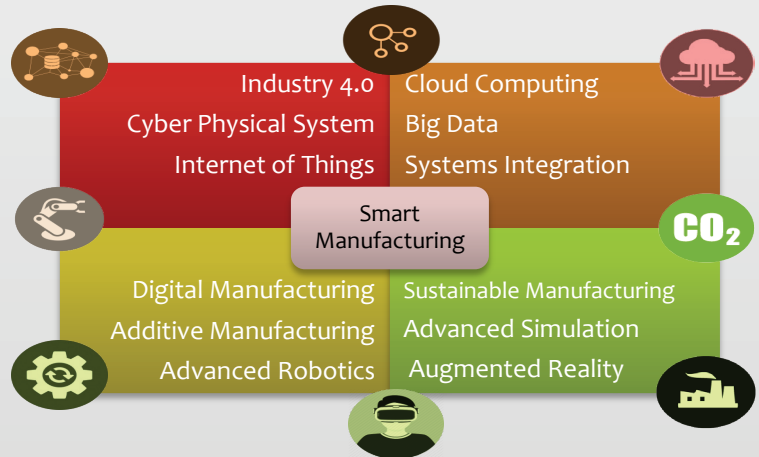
Industry 4.0
Cyber Physical System
Internet of Things

Cloud Computing
Big Data
Systems Integration

Smart Manufacturing

Digital Manufacturing
Additive Manufacturing
Advanced Robotics

Sustainable Manufacturing
Advanced Simulation
Augmented Reality

$CO_2$